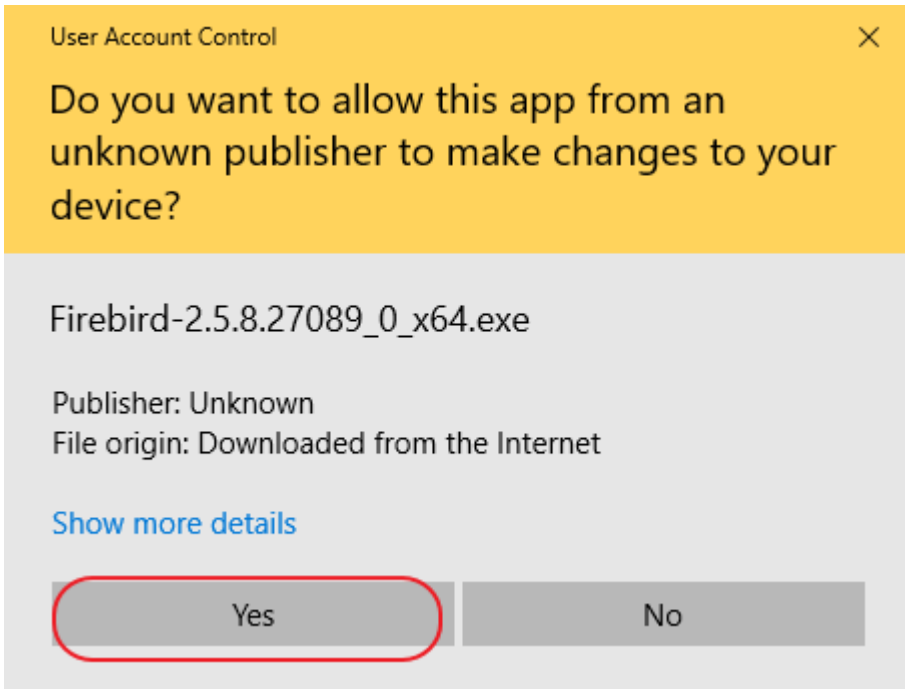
User Account Control

×

Do you want to allow this app from an unknown publisher to make changes to your device?

Firebird-2.5.8.27089_0_x64.exe

Publisher: Unknown
File origin: Downloaded from the Internet

Show more details

Yes

No